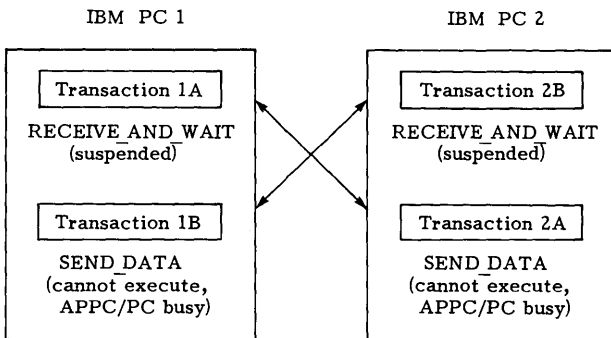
IBM PC 1

Transaction 1A

RECEIVE_AND_WAIT (suspended)

Transaction 1B

SEND_DATA (cannot execute, APPC/PC busy)

IBM PC 2

Transaction 2B

RECEIVE_AND_WAIT (suspended)

Transaction 2A

SEND_DATA (cannot execute, APPC/PC busy)